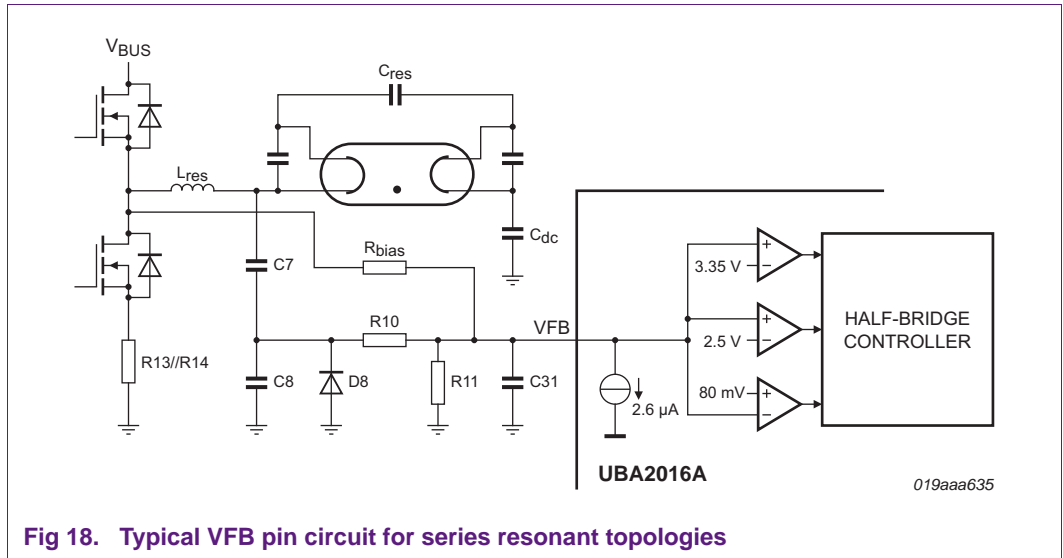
$V_{BUS}$

$C_{res}$

$L_{res}$

$C_{dc}$

C7

$R_{bias}$

3.35 V

HALF-BRIDGE CONTROLLER

R10

VFB

2.5 V

R13//R14

C8

D8

R11

C31

80 mV

2.6 µA

UBA2016A

019aaa635

Fig 18. Typical VFB pin circuit for series resonant topologies